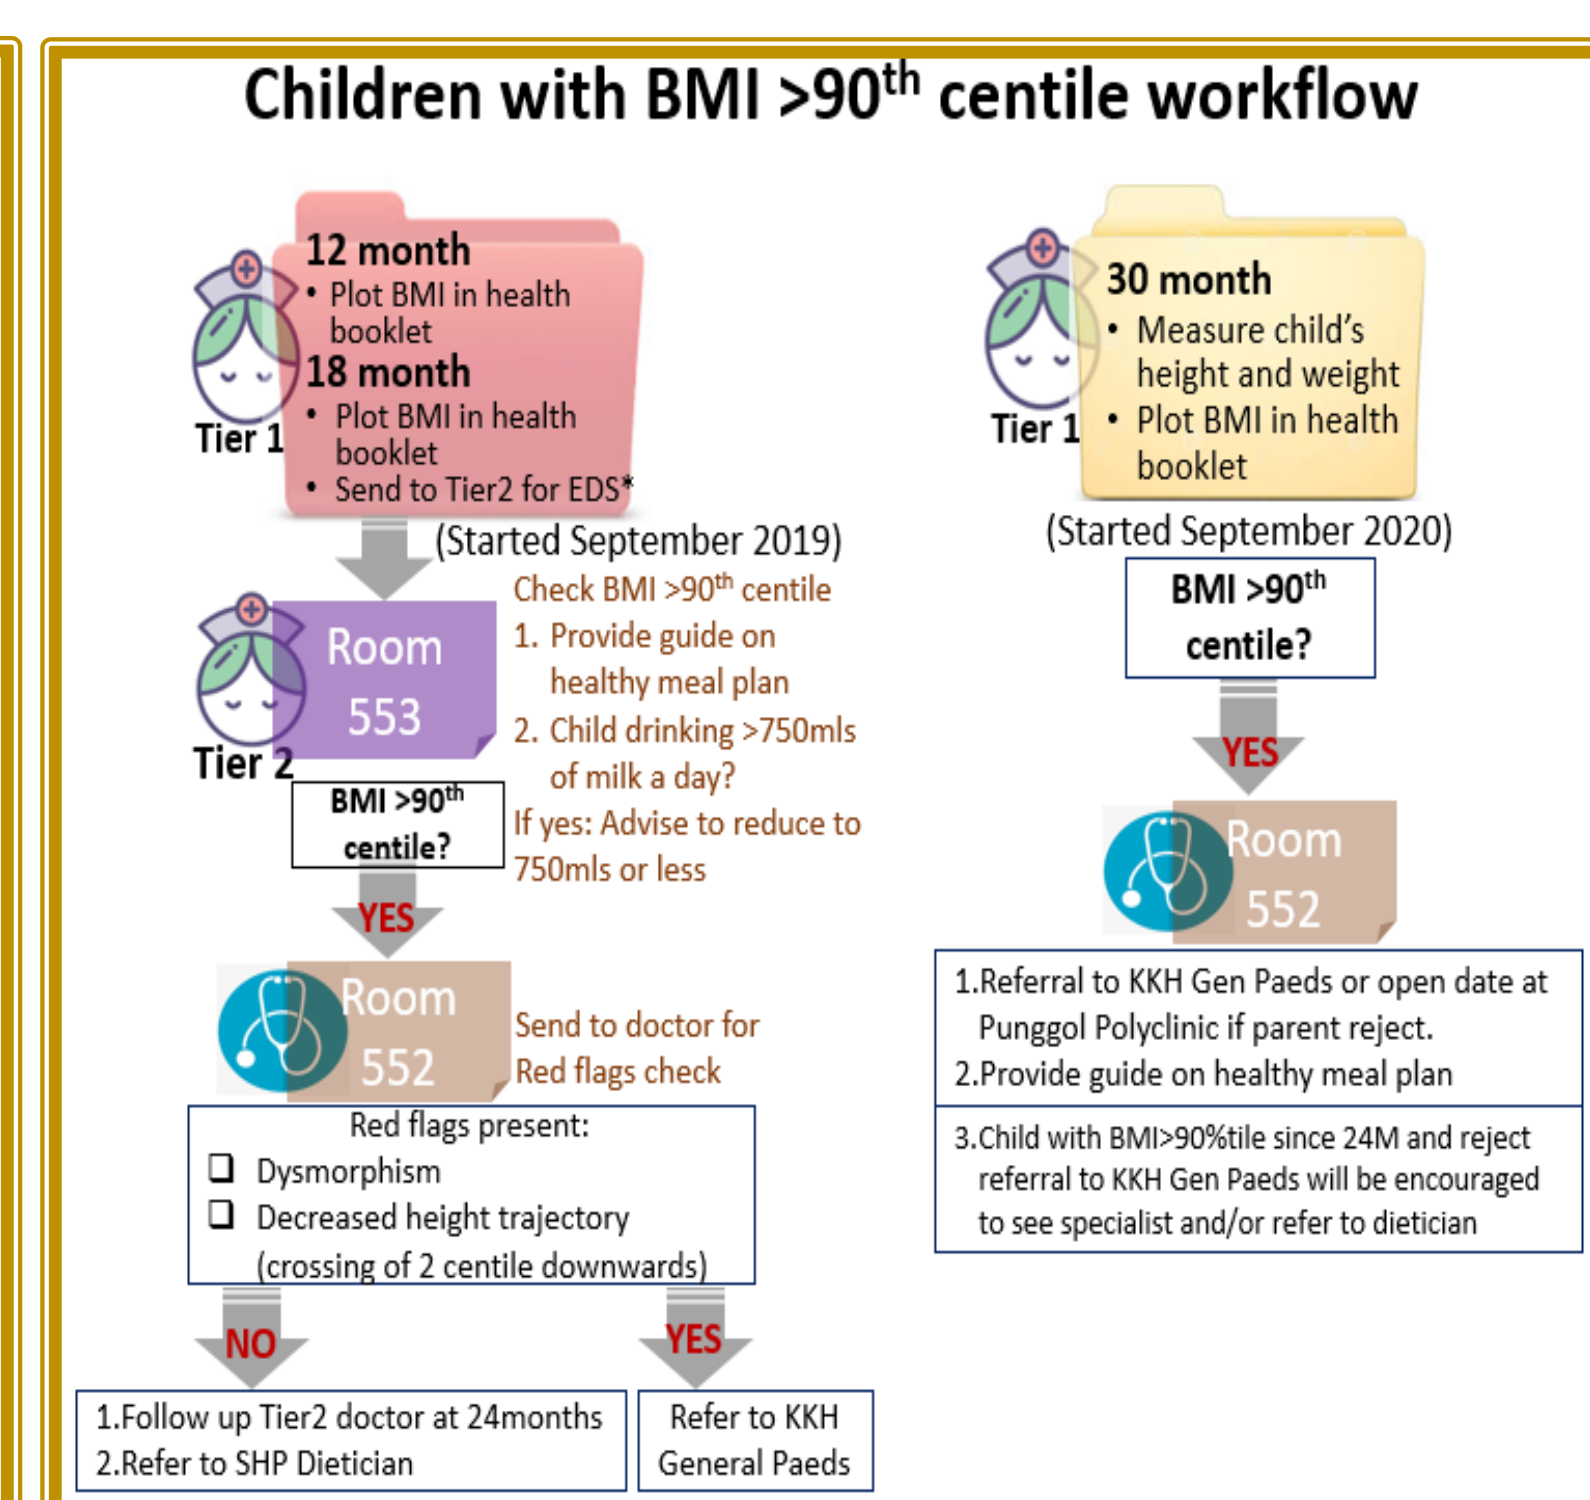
Children with BMI >90$^{th}$ centile workflow

Tier 1

12 month
• Plot BMI in health booklet
18 month
• Plot BMI in health booklet
• Send to Tier2 for EDS*

(Started September 2019)

Tier 2

Room 553

Check BMI >90$^{th}$ centile
1. Provide guide on healthy meal plan
2. Child drinking >750mls of milk a day?
If yes: Advise to reduce to 750mls or less

BMI >90$^{th}$ centile?

YES

Room 552

Send to doctor for Red flags check

Red flags present:
❑ Dysmorphism
❑ Decreased height trajectory (crossing of 2 centile downwards)

NO

YES

1.Follow up Tier2 doctor at 24months
2.Refer to SHP Dietician

Refer to KKH General Paeds

Tier 1

30 month
• Measure child's height and weight
• Plot BMI in health booklet

(Started September 2020)

BMI >90$^{th}$ centile?

YES

Room 552

1.Referral to KKH Gen Paeds or open date at Punggol Polyclinic if parent reject.
2.Provide guide on healthy meal plan

3.Child with BMI>90%tile since 24M and reject referral to KKH Gen Paeds will be encouraged to see specialist and/or refer to dietician